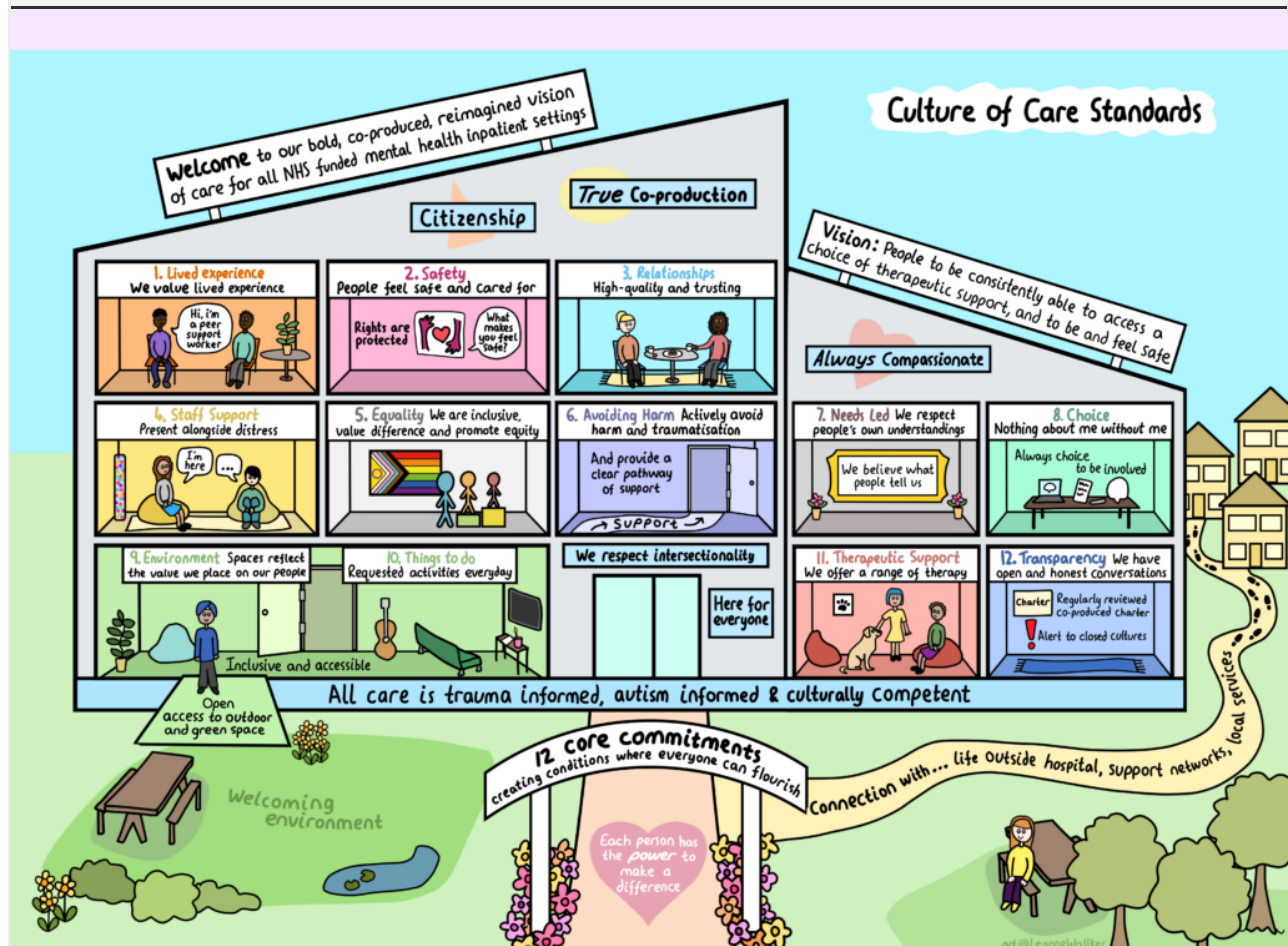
Welcome to our bold, co-produced, reimagined vision of care for all NHS funded mental health inpatient settings

Culture of Care Standards

True Co-production

Citizenship

Vision: People to be consistently able to access a choice of therapeutic support, and to be and feel safe

Always Compassionate

1. Lived experience
We value lived experience
Hi, I'm a peer support worker

2. Safety
People feel safe and cared for
Rights are protected
What makes you feel safe?

3. Relationships
High-quality and trusting

4. Staff Support
Present alongside distress
I'm here
...

5. Equality We are inclusive, value difference and promote equity

6. Avoiding Harm Actively avoid harm and traumatisation
And provide a clear pathway of support
Support

7. Needs Led We respect people's own understandings
We believe what people tell us

8. Choice
Nothing about me without me
Always choice to be involved

9. Environment Spaces reflect the value we place on our people

10. Things to do
Requested activities everyday

Inclusive and accessible

We respect intersectionality

Here for everyone

11. Therapeutic Support
We offer a range of therapy

12. Transparency We have open and honest conversations
Charter Regularly reviewed co-produced charter
Alert to closed cultures

All care is trauma informed, autism informed & culturally competent

Open access to outdoor and green space

12 core commitments
creating conditions where everyone can flourish

Connection with... life outside hospital, support networks, local services

Welcoming environment

Each person has the power to make a difference

@LeanneWalker